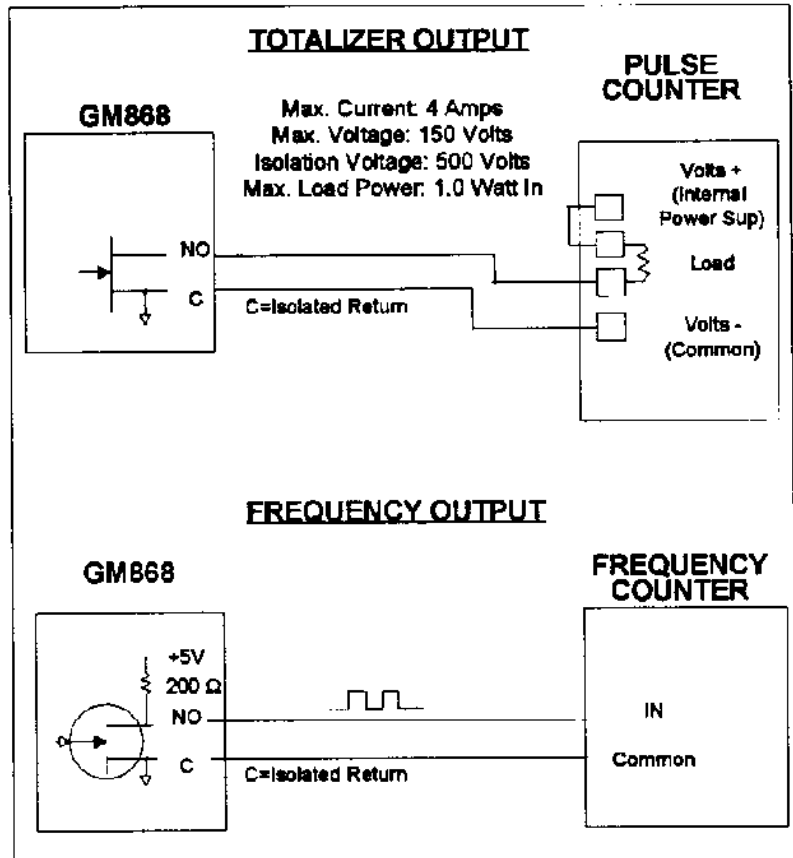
TOTALIZER OUTPUT

GM868

Max. Current: 4 Amps
Max. Voltage: 150 Volts
Isolation Voltage: 500 Volts
Max. Load Power: 1.0 Watt In

PULSE COUNTER

Volts + (Internal Power Sup)

Load

Volts - (Common)

NO

C

C=Isolated Return

FREQUENCY OUTPUT

GM868

+5V
200 Ω

NO

C

C=Isolated Return

FREQUENCY COUNTER

IN

Common